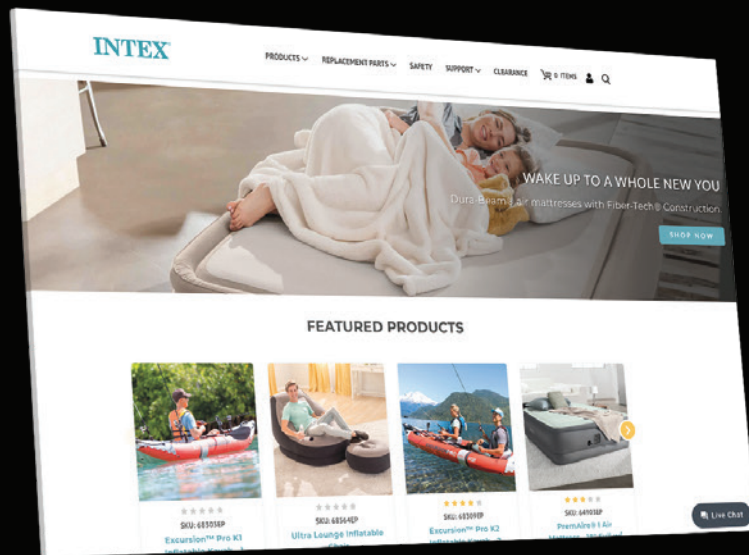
INTEX

PRODUCTS REPLACEMENT PARTS SAFETY SUPPORT CLEARANCE 0 ITEMS

WAKE UP TO A WHOLE NEW YOU

Dura-Beam® Air mattresses with Fiber-Tech® Construction.

SHOP NOW

FEATURED PRODUCTS

SKU: 68303EP
Excursion™ Pro K1 Inflatable Kayak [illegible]

SKU: 68564EP
Ultra Lounge Inflatable Chair

SKU: 68309EP
Excursion™ Pro K2 Inflatable Kayak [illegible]

SKU: 64903EP
PremAire® I Air Mattress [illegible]

Live Chat